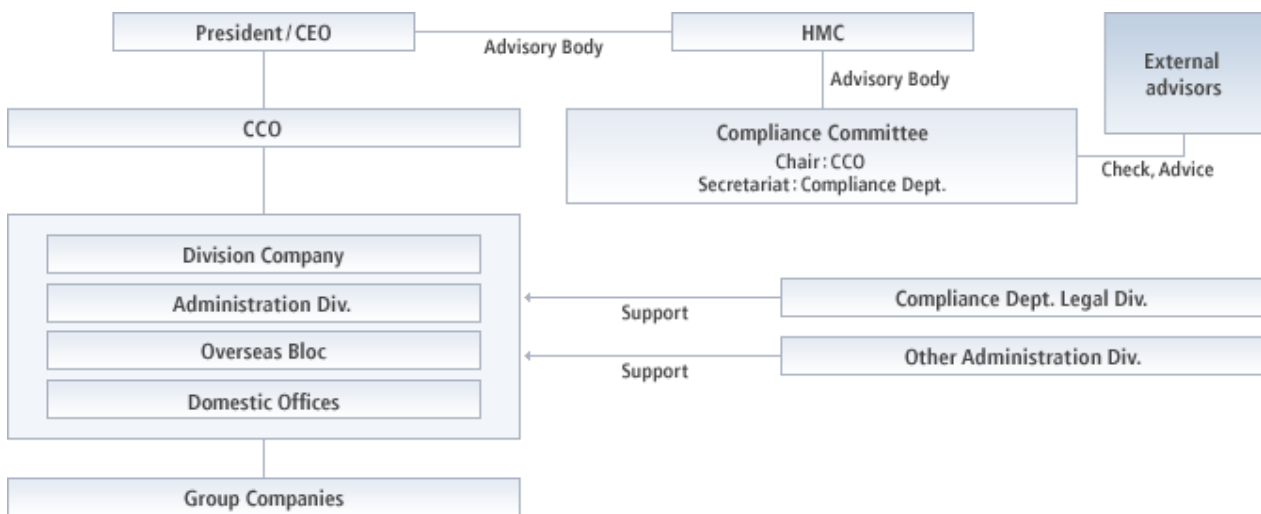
President / CEO

Advisory Body

HMC

Advisory Body

External advisors

CCO

Compliance Committee
Chair : CCO
Secretariat : Compliance Dept.

Check, Advice

Division Company

Administration Div.

Overseas Bloc

Domestic Offices

Support

Compliance Dept. Legal Div.

Support

Other Administration Div.

Group Companies